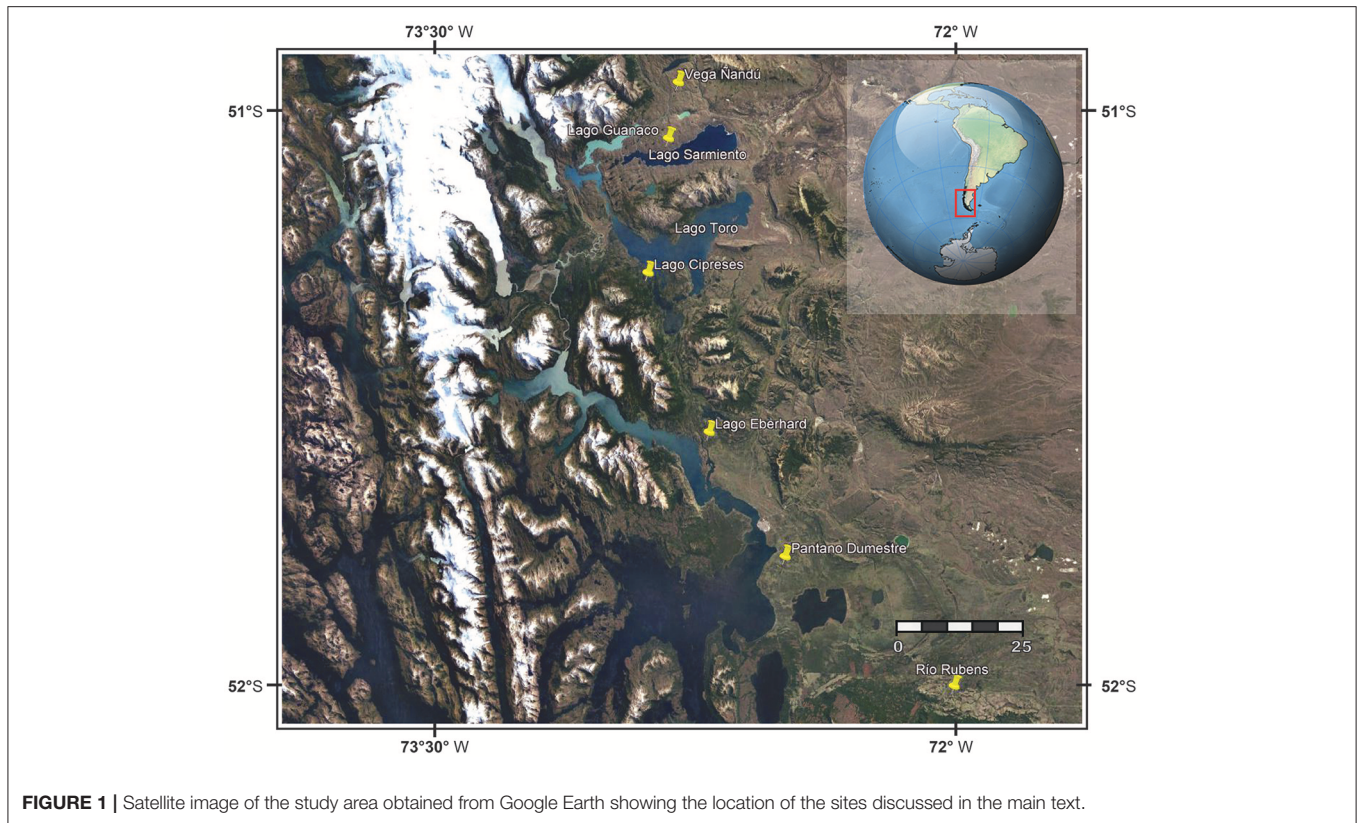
73°30° W
72° W
51°S
51°S
Vega Nandu
Lago Guanaco
Lago Sarmiento
Lago Toro
Lago Cipreses
Lago Eberhard
Pantano Dumestre
0
25
Rio Rubens
52°S
52°S
73°30° W
72° W

**FIGURE 1 |** Satellite image of the study area obtained from Google Earth showing the location of the sites discussed in the main text.